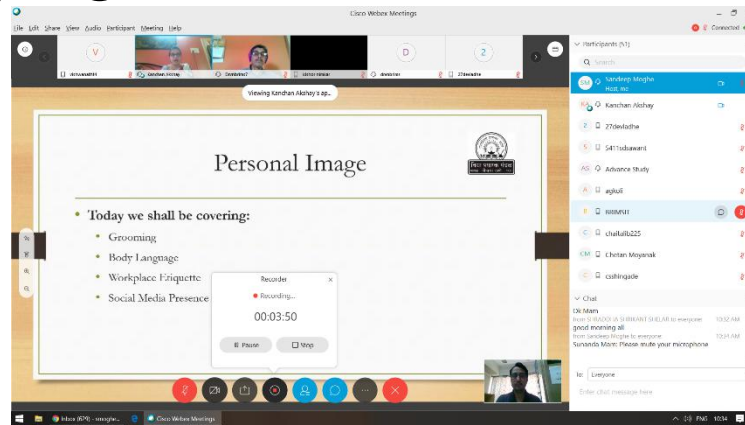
Cisco Webex Meetings

File Edit Share View Audio Participant Meeting Help

Connected

V D 2

dcruzaakshi Kanchan Akshay Devikdne7 sleman.kiman devashee 27dexfadhe

Viewing Kanchan Akshay's ap...

Personal Image

• Today we shall be covering:
• Grooming
• Body Language
• Workplace Etiquette
• Social Media Presence

Recorder
● Recording...
00:03:50
Pause Stop

Participants (51)

Search

Sandeep Meghe
Host, me

Kanchan Akshay

27dexfadhe

5411sdsawant

Advance Study

agkoli

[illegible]

chaitalib225

Chetan Moyanak

csshingade

Chat

Ok Mam
from SURADE VA SHRIKANT SHID... to everyone 10:32 AM
good morning all
from Sandeep Meghe to everyone 10:34 AM
Sunanda Mam: Please mute your microphone

to: Everyone

Enter chat message here

Inbox (679) - smeghe... Cisco Webex Meetings

ENG 10:34